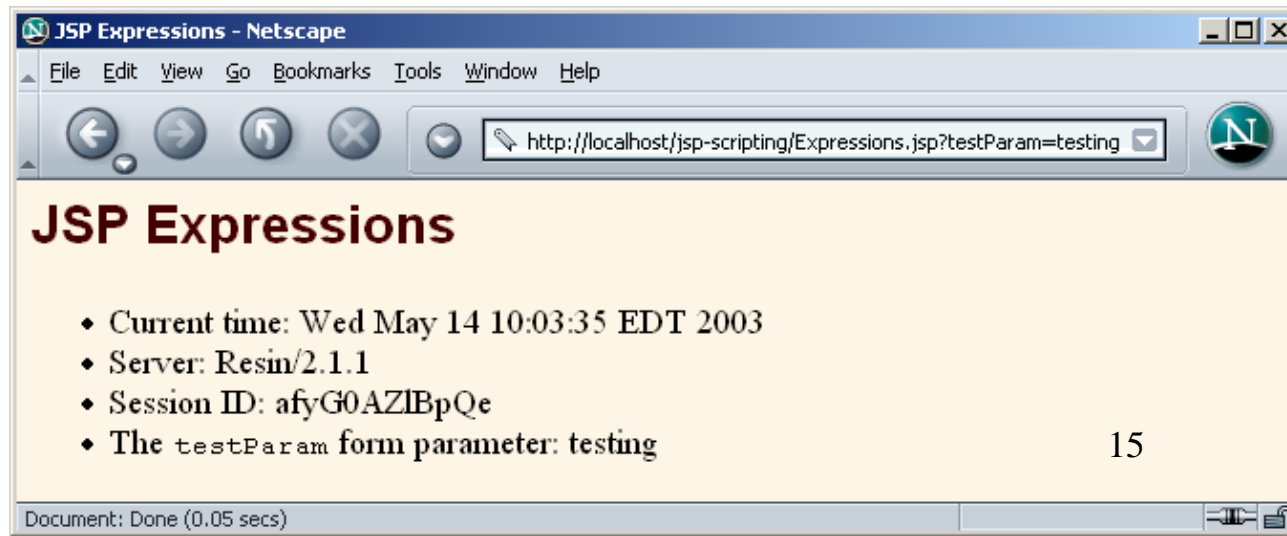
JSP Expressions - Netscape

File Edit View Go Bookmarks Tools Window Help

http://localhost/jsp-scripting/Expressions.jsp?testParam=testing

JSP Expressions

- Current time: Wed May 14 10:03:35 EDT 2003
- Server: Resin/2.1.1
- Session ID: afyG0AZlBpQe
- The testParam form parameter: testing

15

Document: Done (0.05 secs)